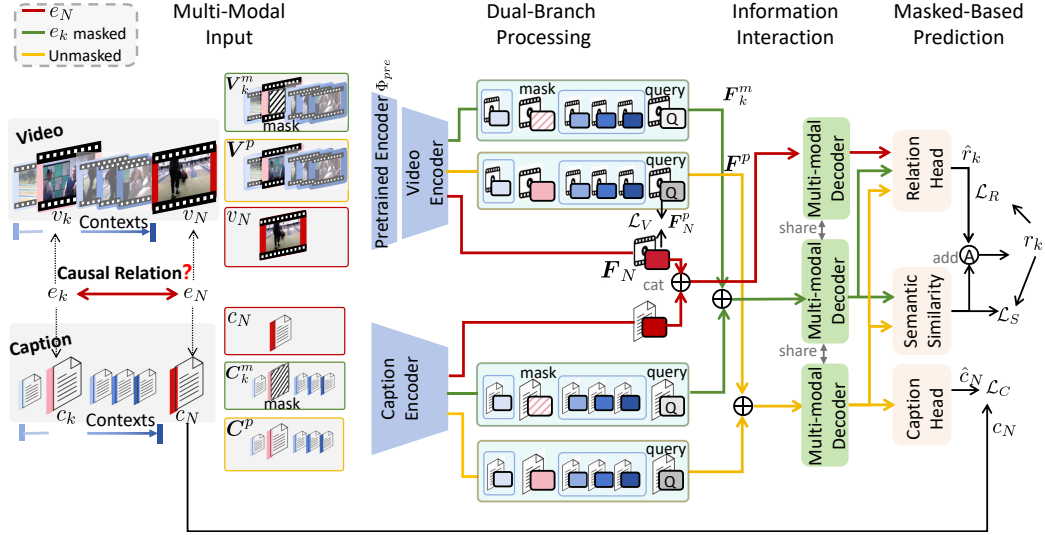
$e_N$
$e_k$ masked
Unmasked

Multi-Modal Input

Dual-Branch Processing

Information Interaction

Masked-Based Prediction

Video

$v_k$ Contexts $v_N$

Causal Relation?

$e_k$ $e_N$

Caption

$c_k$ Contexts $c_N$

$\boldsymbol{V}_k^m$
mask
$\boldsymbol{V}^p$
$v_N$

$c_N$
$\boldsymbol{C}_k^m$
mask
$\boldsymbol{C}^p$

Pretrained Encoder $\Phi_{pre}$

Video Encoder

Caption Encoder

mask
query
Q

query
Q

$\mathcal{L}_V$ $\boldsymbol{F}_N^p$
$\boldsymbol{F}_N$
cat

mask
query
Q

query
Q

$\boldsymbol{F}_k^m$
$\boldsymbol{F}^p$

Multi-modal Decoder
share
Multi-modal Decoder
share
Multi-modal Decoder

Relation Head
$\hat{r}_k$
$\mathcal{L}_R$
add
A
$r_k$
Semantic Similarity
$\mathcal{L}_S$
Caption Head
$\hat{c}_N$ $\mathcal{L}_C$
$c_N$